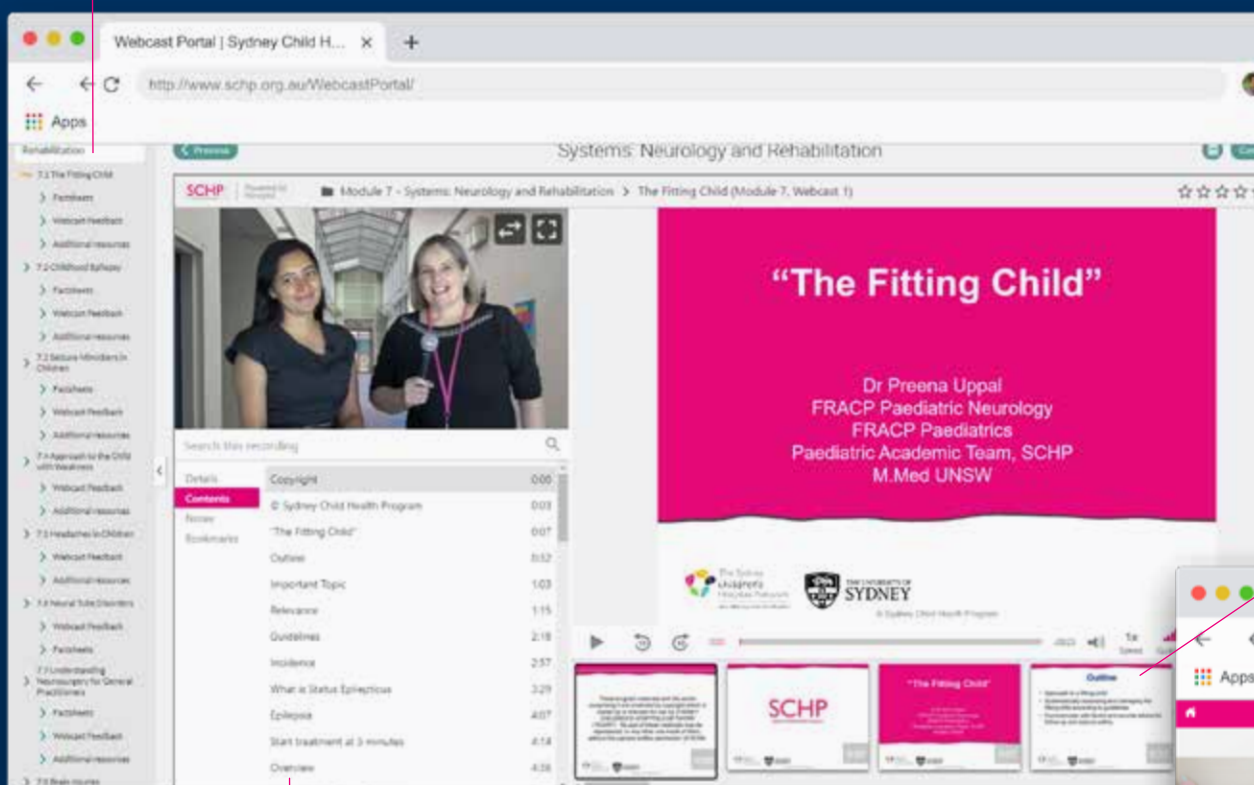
Webcast Portal | Sydney Child H... ×

http://www.schp.org.au/WebcastPortal/

Apps

Rehabilitation

< Previous

Systems: Neurology and Rehabilitation

7.1 The Fitting Child

Factsheets

Webcast Feedback

Additional resources

7.2 Childhood Epilepsy

Factsheets

Webcast Feedback

Additional resources

7.3 Seizure Mimickers in Children

Factsheets

Webcast Feedback

Additional resources

7.4 Approach to the Child with Weakness

Webcast Feedback

Additional resources

7.5 Headaches in Children

Webcast Feedback

Additional resources

7.6 Neural Tube Disorders

Webcast Feedback

Factsheets

7.7 Understanding Neurosurgery for General Practitioners

Factsheets

Webcast Feedback

Additional resources

7.8 Brain Injuries

SCHP

Module 7 - Systems: Neurology and Rehabilitation > The Fitting Child (Module 7, Webcast 1)

Search this recording

Details

Contents

Notes

Bookmarks

| | |
|---|---|
| Copyright | 0:00 |
| © Sydney Child Health Program | 0:03 |
| "The Fitting Child" | 0:07 |
| Outline | 0:52 |
| Important Topic | 1:03 |
| Relevance | 1:15 |
| Guidelines | 2:18 |
| Incidence | 2:57 |
| What is Status Epilepticus | 3:29 |
| Epilepsy | 4:07 |
| Start treatment at 3 minutes | 4:14 |
| Overview | 4:38 |

"The Fitting Child"

Dr Preena Uppal
FRACP Paediatric Neurology
FRACP Paediatrics
Paediatric Academic Team, SCHP
M.Med UNSW

SYDNEY

© Sydney Child Health Program

1x

SCHP

"The Fitting Child"

Outline

Apps